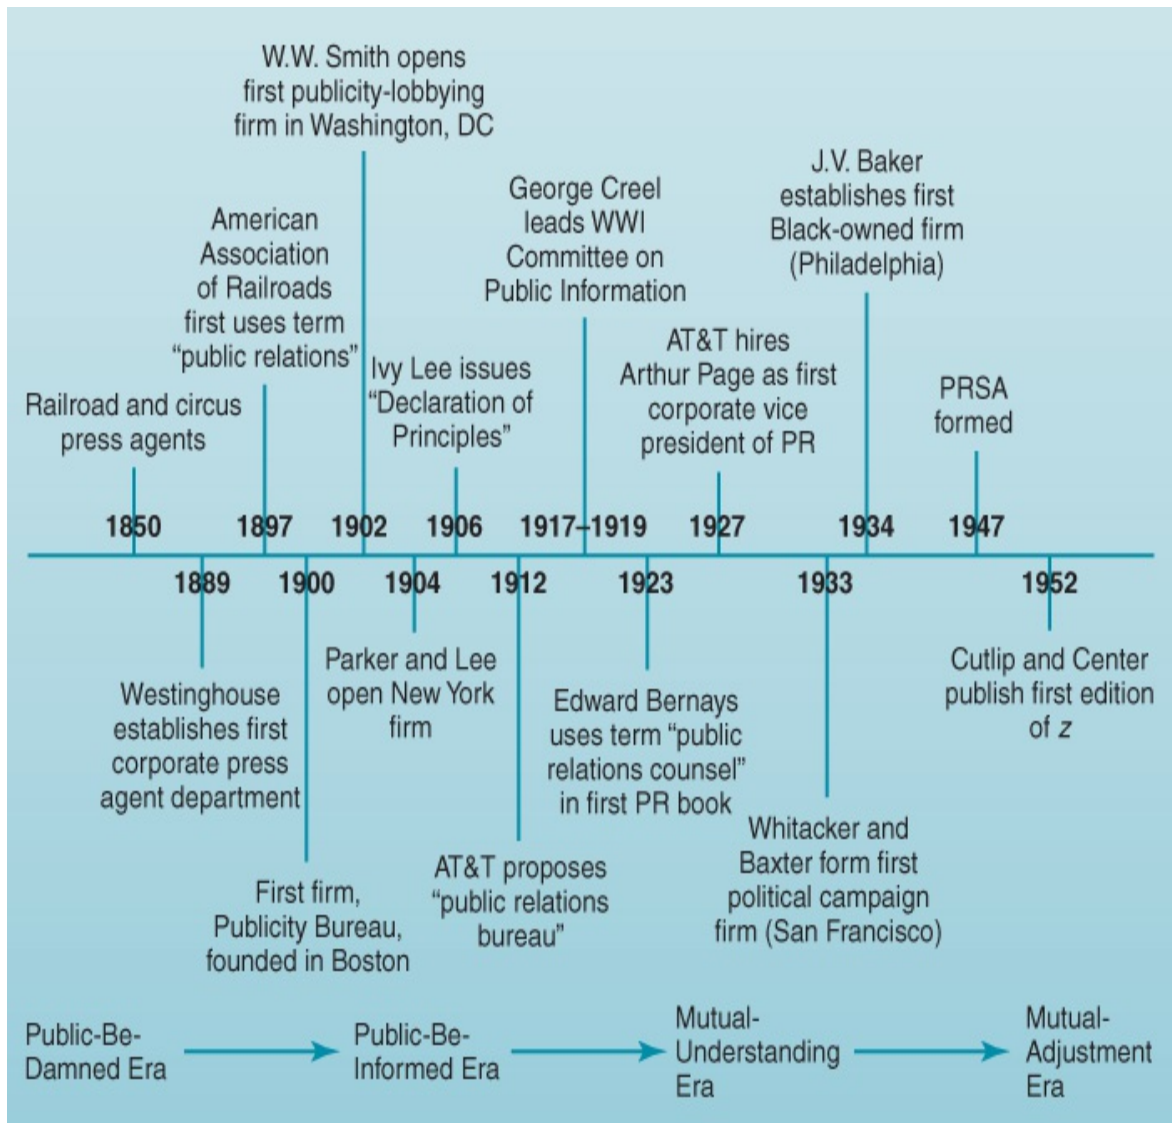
W.W. Smith opens first publicity-lobbying firm in Washington, DC

American Association of Railroads first uses term "public relations"

Railroad and circus press agents

Ivy Lee issues "Declaration of Principles"

George Creel leads WWI Committee on Public Information

AT&T hires Arthur Page as first corporate vice president of PR

J.V. Baker establishes first Black-owned firm (Philadelphia)

PRSA formed

1850 1897 1902 1906 1917–1919 1927 1934 1947

1889 1900 1904 1912 1923 1933 1952

Westinghouse establishes first corporate press agent department

First firm, Publicity Bureau, founded in Boston

Parker and Lee open New York firm

AT&T proposes "public relations bureau"

Edward Bernays uses term "public relations counsel" in first PR book

Whitacker and Baxter form first political campaign firm (San Francisco)

Cutlip and Center publish first edition of z

Public-Be-Damned Era → Public-Be-Informed Era → Mutual-Understanding Era → Mutual-Adjustment Era